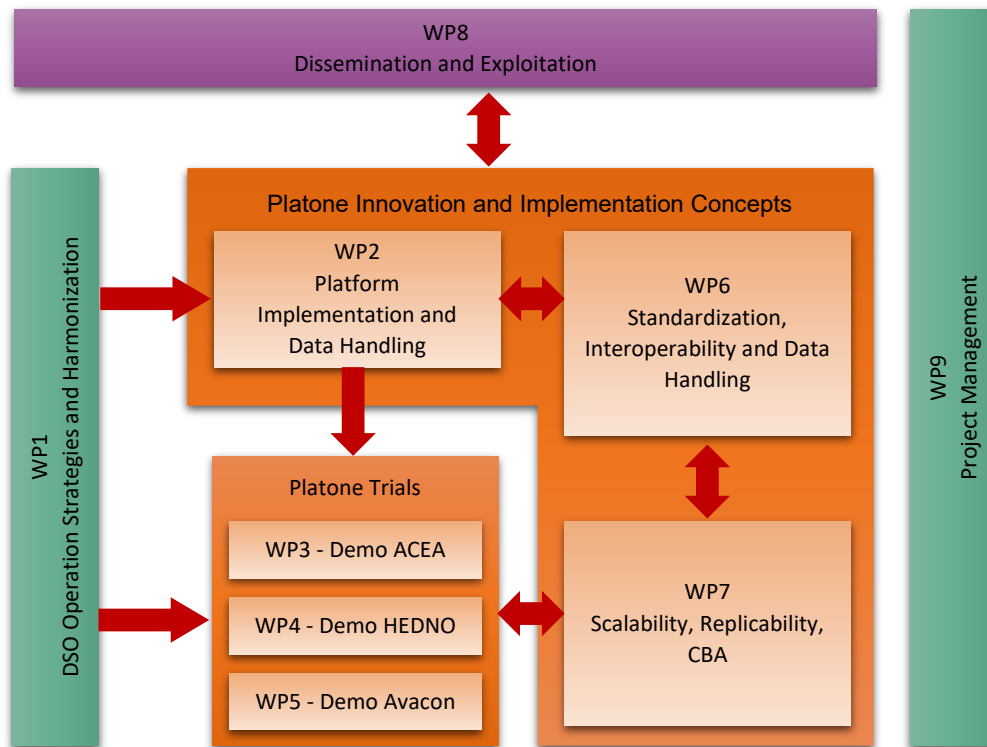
WP8
Dissemination and Exploitation

WP1
DSO Operation Strategies and Harmonization

Platone Innovation and Implementation Concepts

WP2
Platform Implementation and Data Handling

WP6
Standardization, Interoperability and Data Handling

Platone Trials

WP3 - Demo ACEA

WP4 - Demo HEDNO

WP5 - Demo Avacon

WP7
Scalability, Replicability, CBA

WP9
Project Management